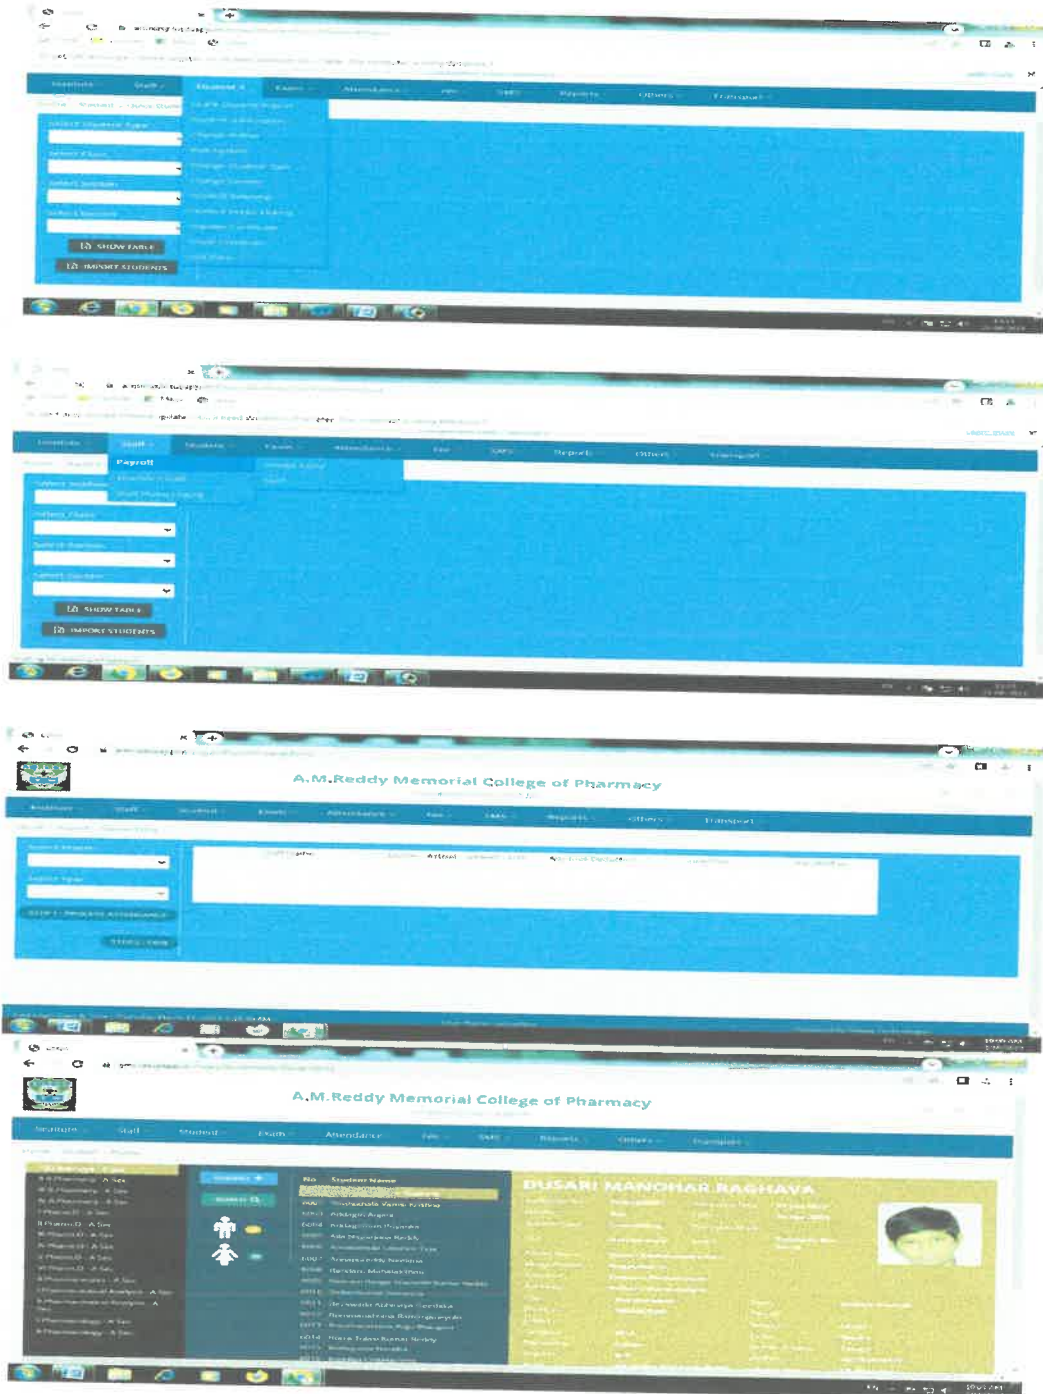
Institute   Staff   Student   Exam   Attendance   Fee   SMS   Reports   Others   Transport

Select Student Type
Select Class
Select Section
Select Session
SHOW TABLE
IMPORT STUDENTS

Institute   Staff   Student   Exam   Attendance   Fee   SMS   Reports   Others   Transport
Payroll
Select Class
SHOW TABLE
IMPORT STUDENTS

A.M.Reddy Memorial College of Pharmacy

Institute   Staff   Student   Exam   Attendance   Fee   SMS   Reports   Others   Transport

Actual

A.M.Reddy Memorial College of Pharmacy

Institute   Staff   Student   Exam   Attendance   Fee   SMS   Reports   Others   Transport

No   Student Name

DUSARI MANOHAR RAGHAVA